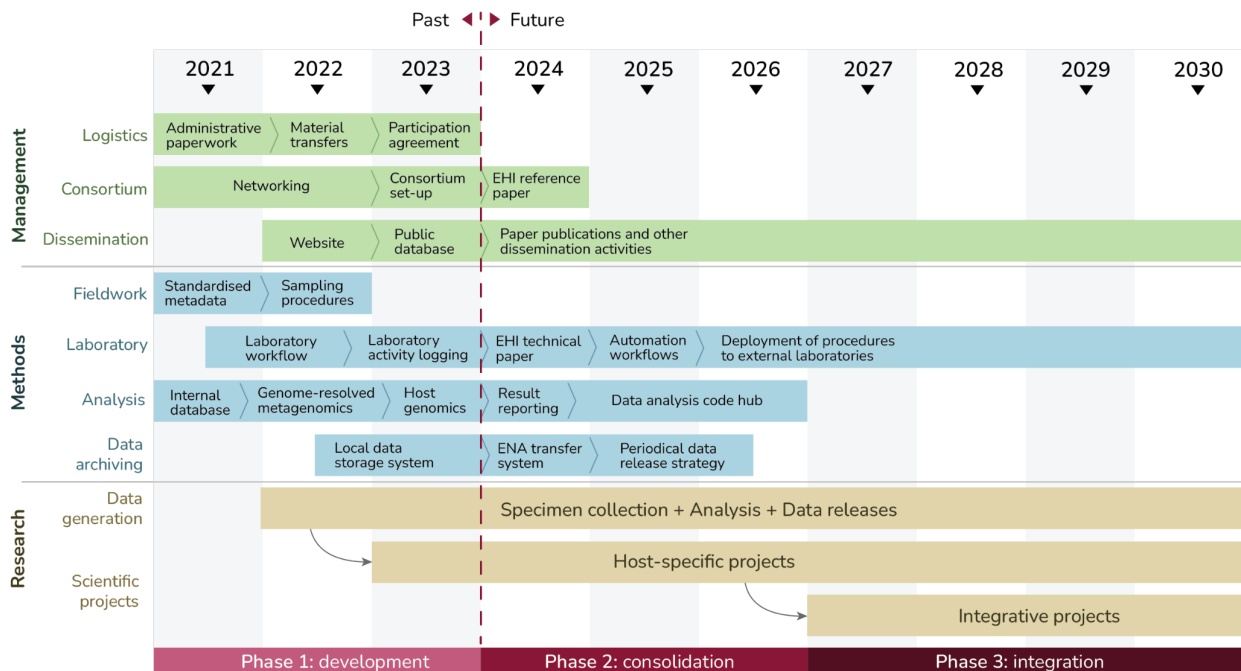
Past Future

2021 2022 2023 2024 2025 2026 2027 2028 2029 2030

Management

Logistics
Administrative paperwork
Material transfers
Participation agreement

Consortium
Networking
Consortium set-up
EHI reference paper

Dissemination
Website
Public database
Paper publications and other dissemination activities

Methods

Fieldwork
Standardised metadata
Sampling procedures

Laboratory
Laboratory workflow
Laboratory activity logging
EHI technical paper
Automation workflows
Deployment of procedures to external laboratories

Analysis
Internal database
Genome-resolved metagenomics
Host genomics
Result reporting
Data analysis code hub

Data archiving
Local data storage system
ENA transfer system
Periodical data release strategy

Research

Data generation
Specimen collection + Analysis + Data releases

Scientific projects
Host-specific projects
Integrative projects

Phase 1: development
Phase 2: consolidation
Phase 3: integration